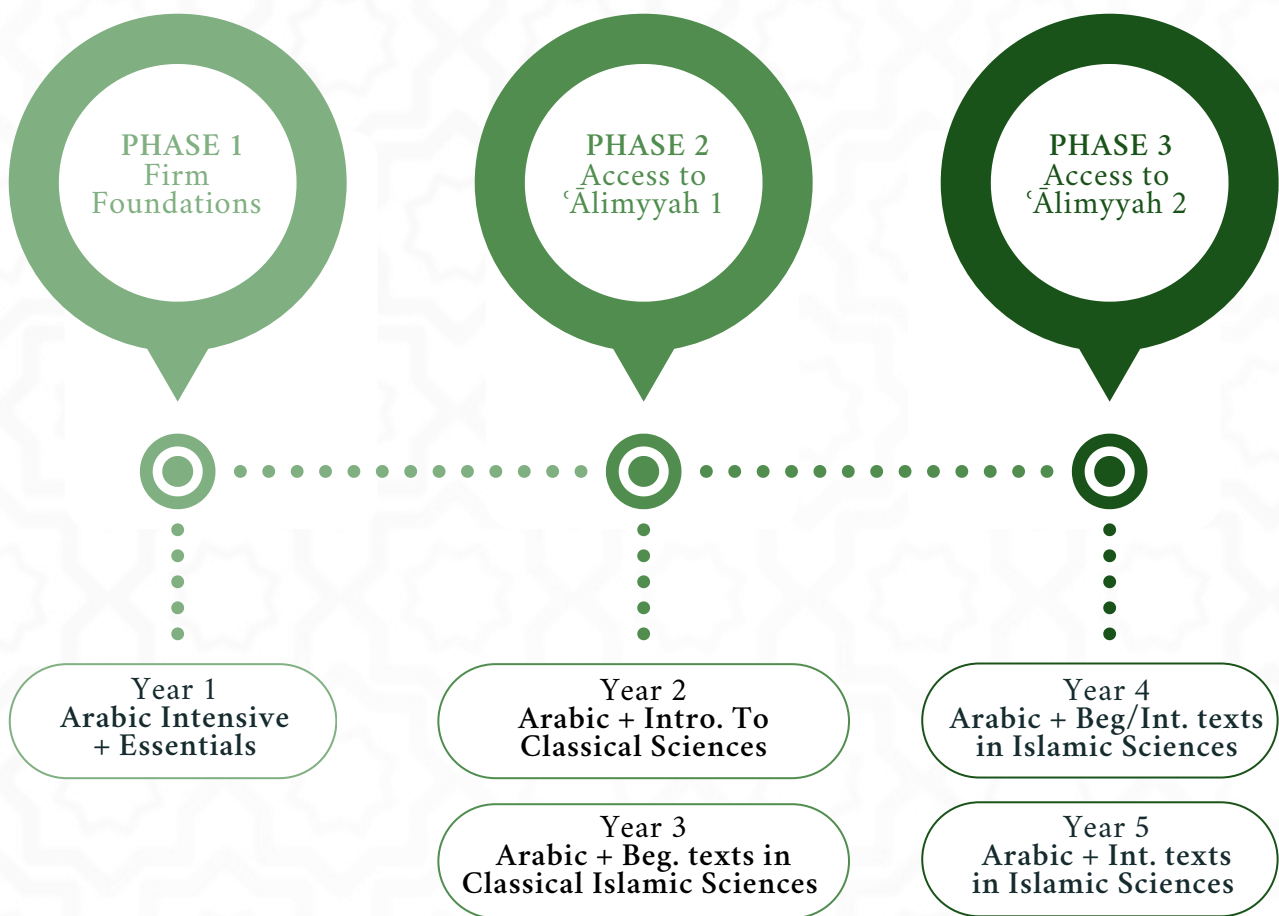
PHASE 1
Firm Foundations

PHASE 2
Access to ʿĀlimyyah 1

PHASE 3
Access to ʿĀlimyyah 2

Year 1
Arabic Intensive + Essentials

Year 2
Arabic + Intro. To Classical Sciences

Year 3
Arabic + Beg. texts in Classical Islamic Sciences

Year 4
Arabic + Beg/Int. texts in Islamic Sciences

Year 5
Arabic + Int. texts in Islamic Sciences